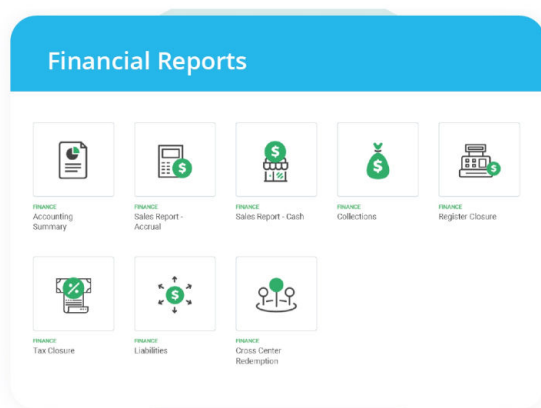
Financial Reports

FINANCE
Accounting Summary

FINANCE
Sales Report - Accrual

FINANCE
Sales Report - Cash

FINANCE
Collections

FINANCE
Register Closure

FINANCE
Tax Closure

FINANCE
Liabilities

FINANCE
Cross Center Redemption